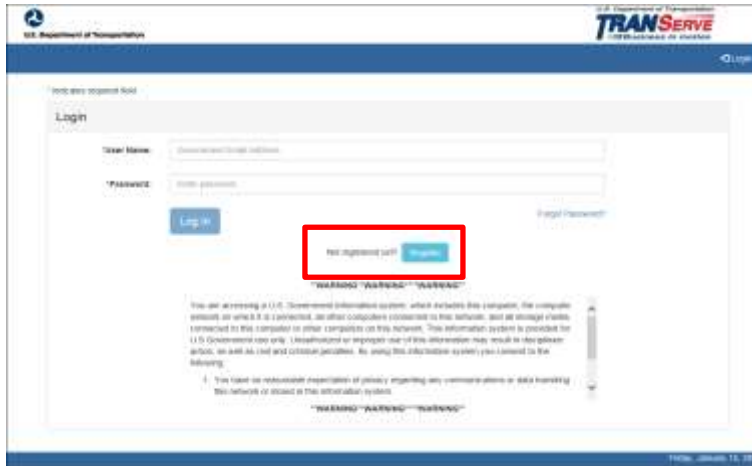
U.S. Department of Transportation

U.S. Department of Transportation
TRANSERVE
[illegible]

Login

* Indicates required field

Login

*User Name: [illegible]

*Password: Enter password

Log In

Forgot Password?

Not registered yet? Register

**WARNING** **WARNING** **WARNING**

You are accessing a U.S. Government information system, which includes this computer, this computer network on which it is connected, all other computers connected to this network, and all storage media connected to this computer or other computers on this network. This information system is provided for U.S Government-use only. Unauthorized or improper use of this information may result in disciplinary action, as well as civil and criminal penalties. By using this information system you consent to the following:

1. You have no reasonable expectation of privacy regarding any communications or data transiting this network or stored in this information system.

**WARNING** **WARNING** **WARNING**

Friday, January 13, 20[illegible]